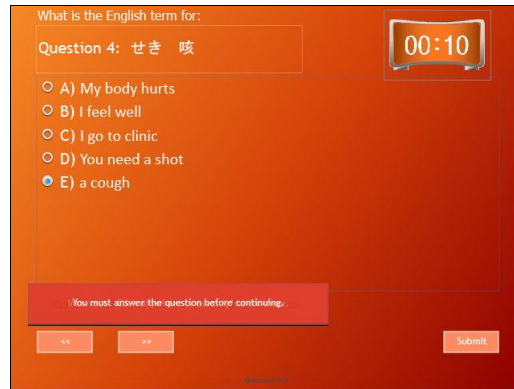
What is the English term for:

Question 4: せき　咳

00:10

A) My body hurts
B) I feel well
C) I go to clinic
D) You need a shot
E) a cough

You must answer the question before continuing.

<<

>>

Submit

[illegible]